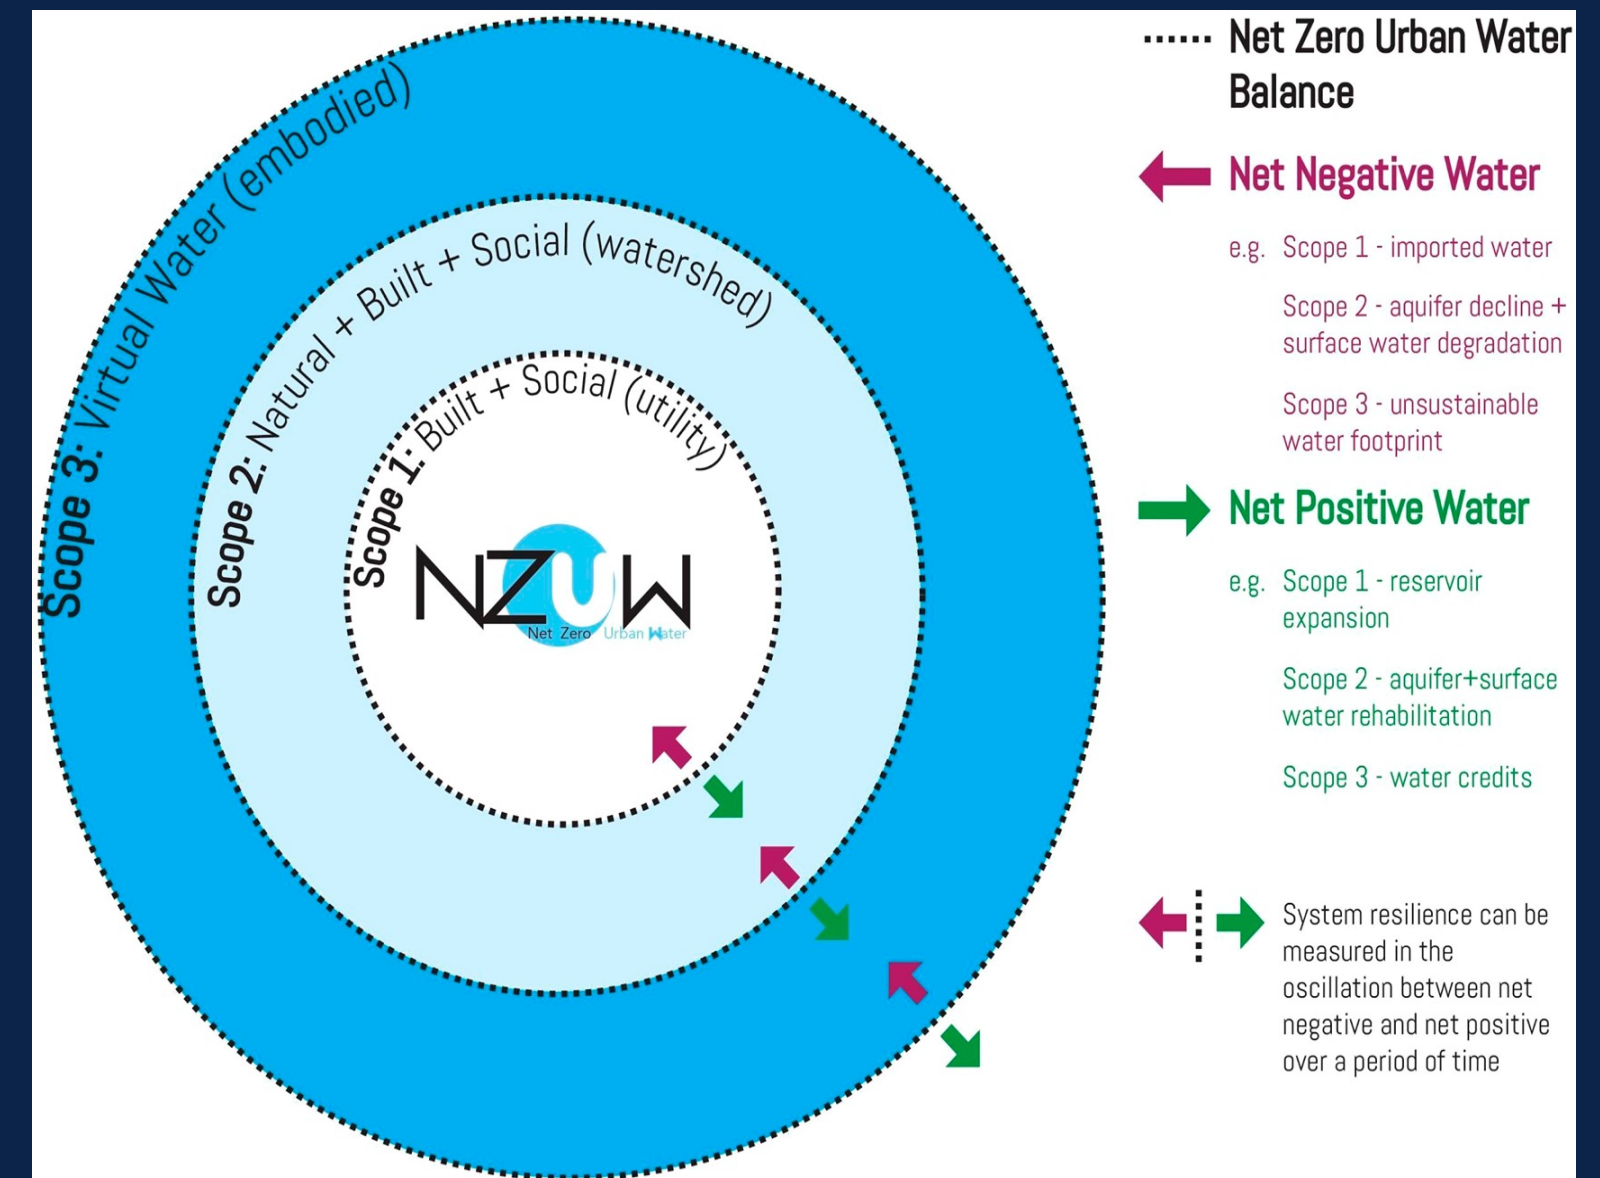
Scope 3: Virtual Water (embodied)

Scope 2: Natural + Built + Social (watershed)

Scope 1: Built + Social (utility)

NZUW
Net Zero Urban Water

Net Zero Urban Water Balance

Net Negative Water

e.g. Scope 1 - imported water

Scope 2 - aquifer decline + surface water degradation

Scope 3 - unsustainable water footprint

Net Positive Water

e.g. Scope 1 - reservoir expansion

Scope 2 - aquifer+surface water rehabilitation

Scope 3 - water credits

System resilience can be measured in the oscillation between net negative and net positive over a period of time